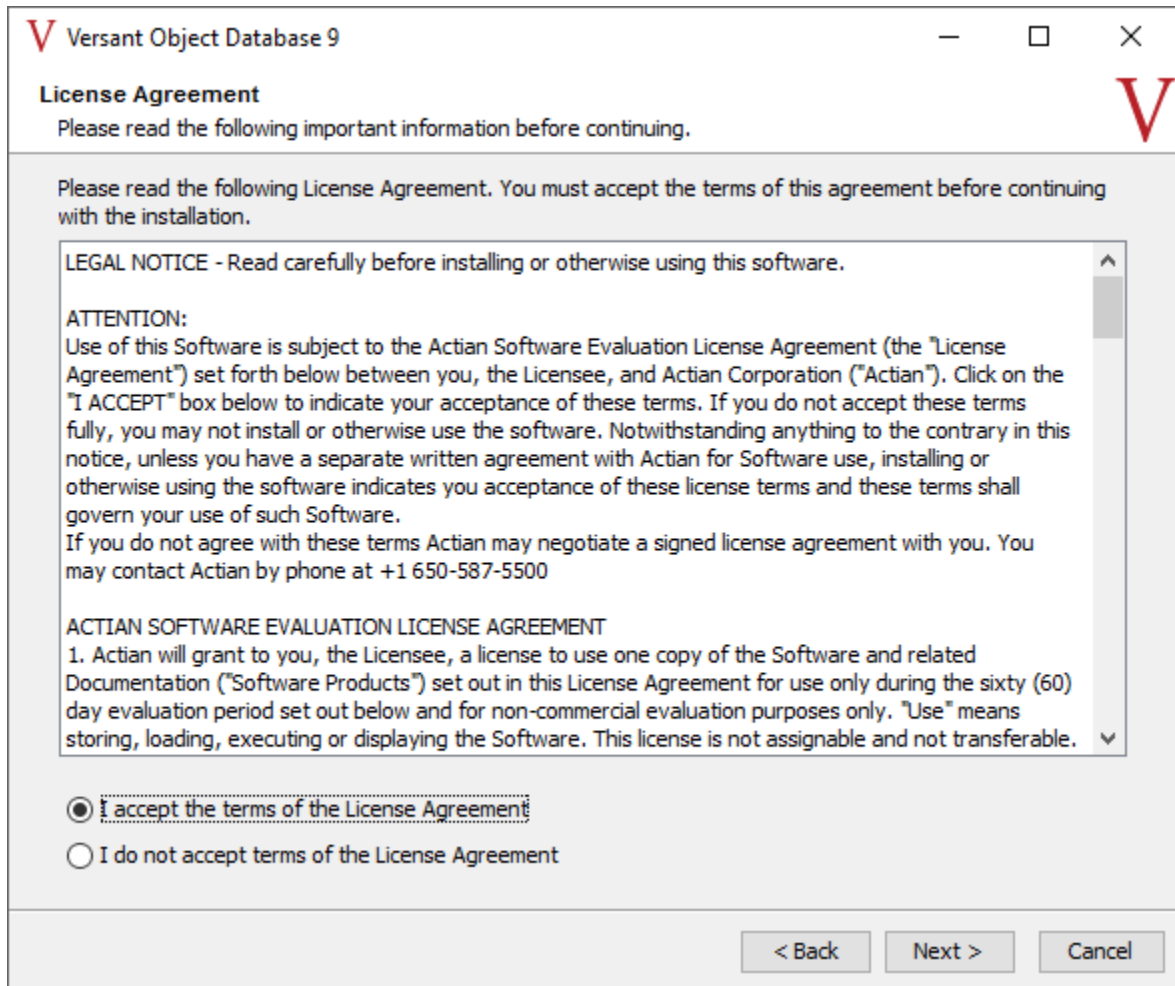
V Versant Object Database 9

License Agreement
Please read the following important information before continuing.

V

Please read the following License Agreement. You must accept the terms of this agreement before continuing with the installation.

LEGAL NOTICE - Read carefully before installing or otherwise using this software.

ATTENTION:
Use of this Software is subject to the Actian Software Evaluation License Agreement (the "License Agreement") set forth below between you, the Licensee, and Actian Corporation ("Actian"). Click on the "I ACCEPT" box below to indicate your acceptance of these terms. If you do not accept these terms fully, you may not install or otherwise use the software. Notwithstanding anything to the contrary in this notice, unless you have a separate written agreement with Actian for Software use, installing or otherwise using the software indicates you acceptance of these license terms and these terms shall govern your use of such Software.
If you do not agree with these terms Actian may negotiate a signed license agreement with you. You may contact Actian by phone at +1 650-587-5500

ACTIAN SOFTWARE EVALUATION LICENSE AGREEMENT
1. Actian will grant to you, the Licensee, a license to use one copy of the Software and related Documentation ("Software Products") set out in this License Agreement for use only during the sixty (60) day evaluation period set out below and for non-commercial evaluation purposes only. "Use" means storing, loading, executing or displaying the Software. This license is not assignable and not transferable.

I accept the terms of the License Agreement
I do not accept terms of the License Agreement

< Back
Next >
Cancel